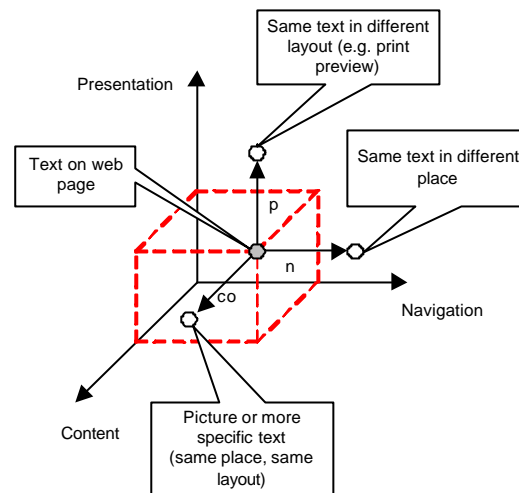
Same text in different layout (e.g. print preview)

Presentation

Text on web page

Same text in different place

p

n

co

Navigation

Content

Picture or more specific text (same place, same layout)